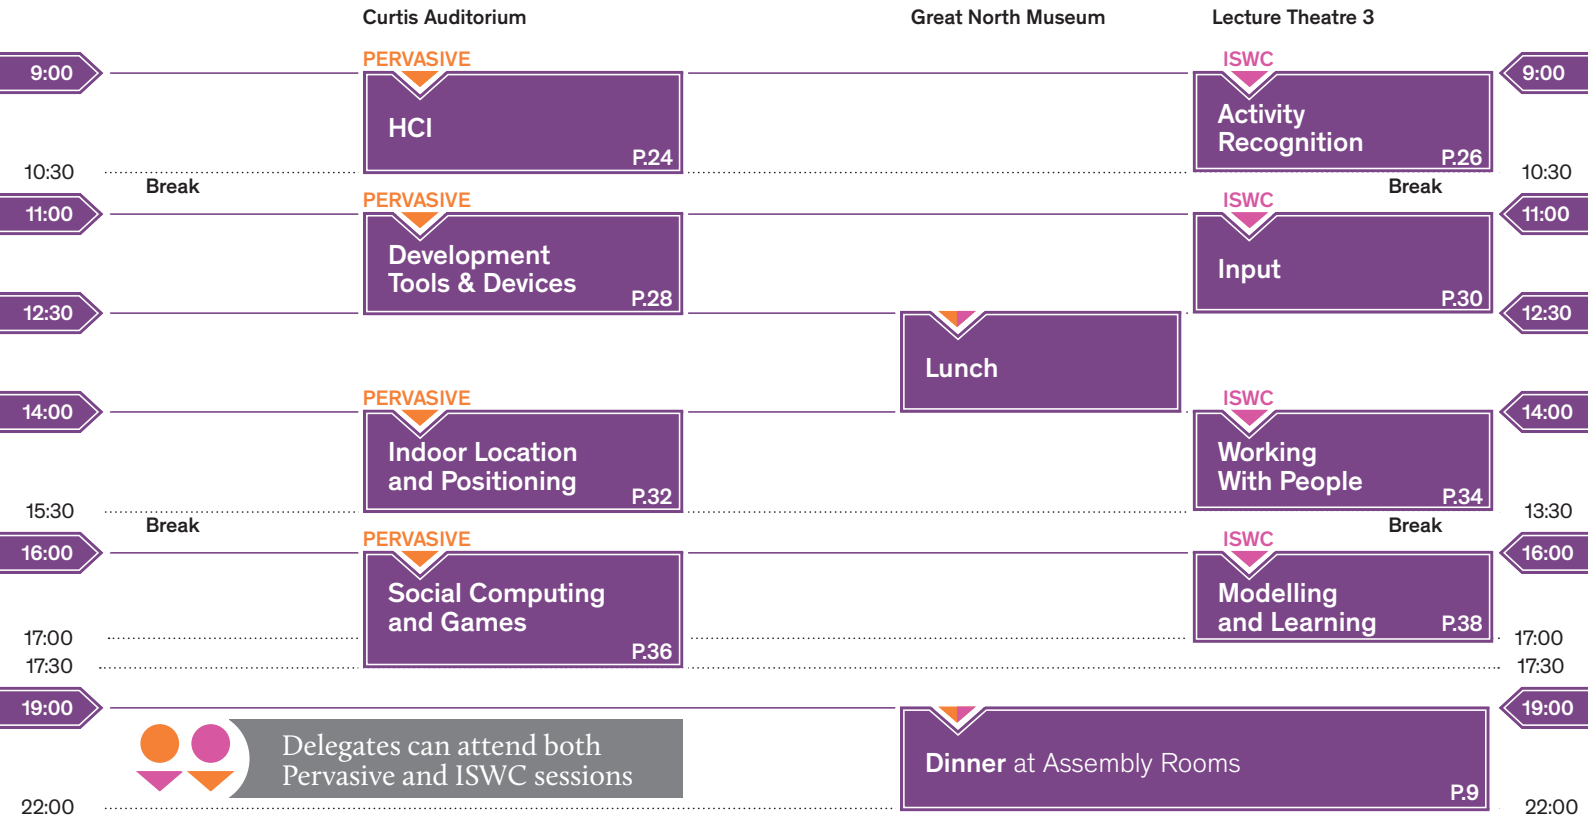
Curtis Auditorium

Great North Museum

Lecture Theatre 3

9:00

PERVASIVE

HCI P.24

ISWC

Activity Recognition P.26

9:00

10:30

Break

Break

10:30

11:00

PERVASIVE

Development Tools & Devices P.28

ISWC

Input P.30

11:00

12:30

Lunch

12:30

14:00

PERVASIVE

Indoor Location and Positioning P.32

ISWC

Working With People P.34

14:00

15:30

Break

Break

13:30

16:00

PERVASIVE

Social Computing and Games P.36

ISWC

Modelling and Learning P.38

16:00

17:00

17:00

17:30

17:30

19:00

Delegates can attend both Pervasive and ISWC sessions

Dinner at Assembly Rooms P.9

19:00

22:00

22:00